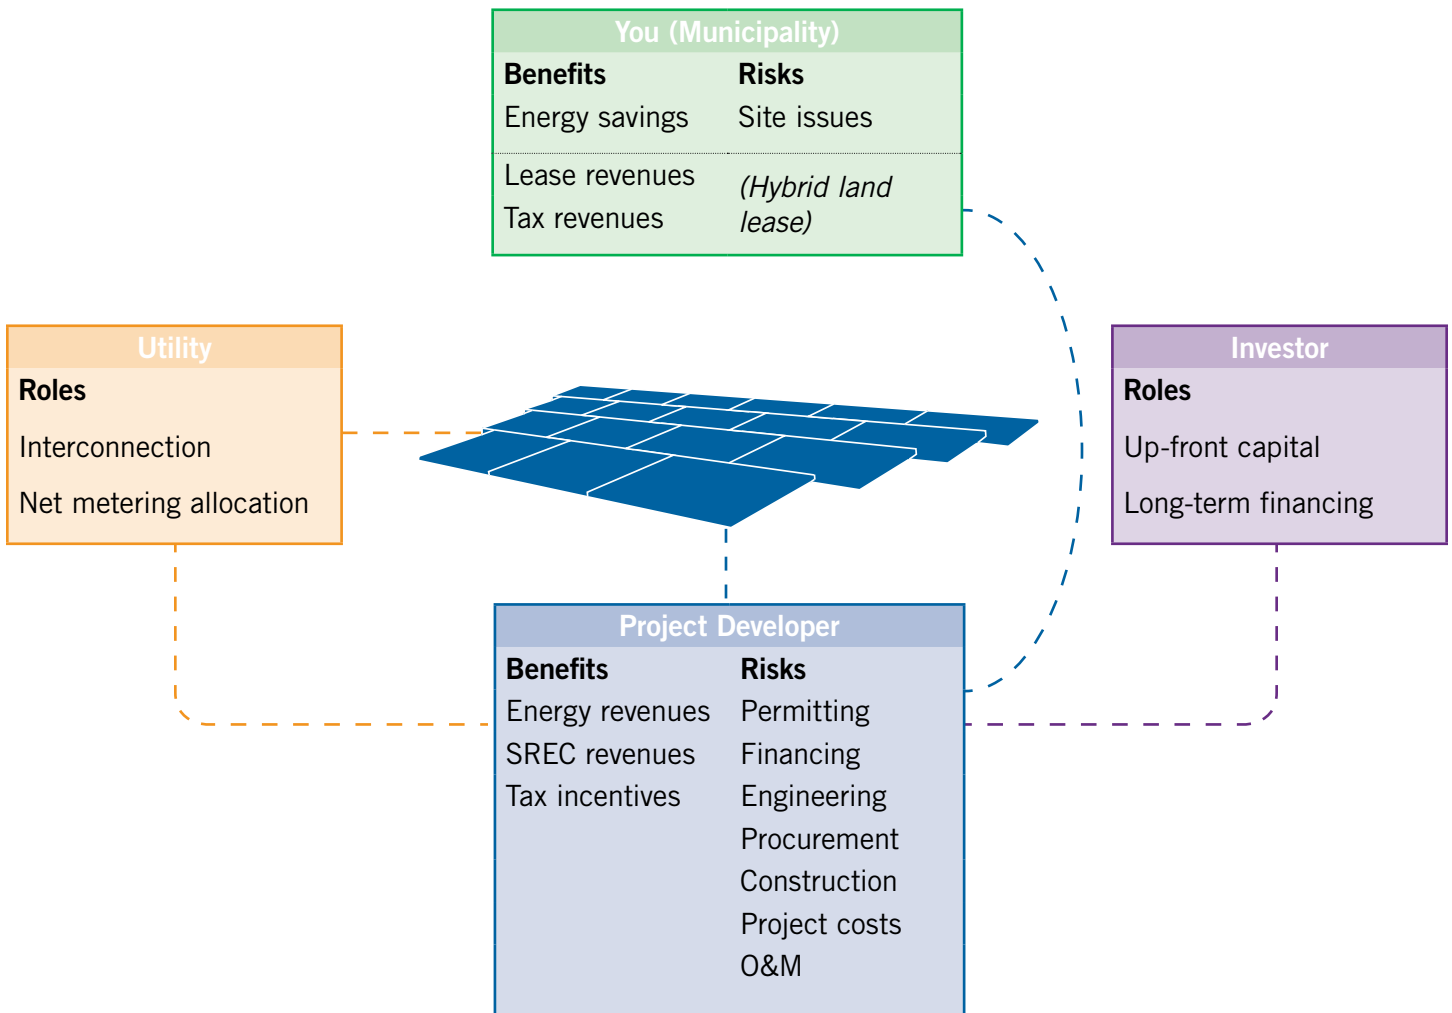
You (Municipality)

| Benefits | Risks |
|---|---|
| Energy savings | Site issues |
| Lease revenues Tax revenues | *(Hybrid land lease)* |

Utility

Roles

Interconnection

Net metering allocation

Investor

Roles

Up-front capital

Long-term financing

Project Developer

| Benefits | Risks |
|---|---|
| Energy revenues | Permitting |
| SREC revenues | Financing |
| Tax incentives | Engineering |
| | Procurement |
| | Construction |
| | Project costs |
| | O&M |